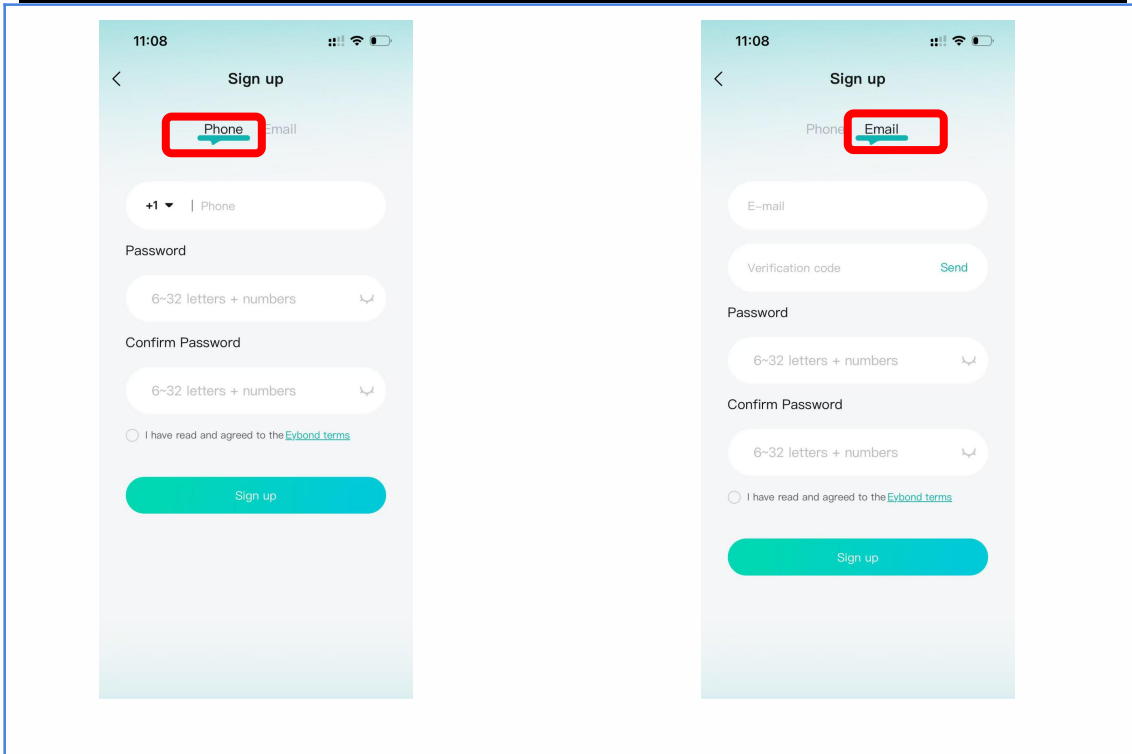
11:08

Sign up

Phone Email

+1 Phone

Password

6~32 letters + numbers

Confirm Password

6~32 letters + numbers

I have read and agreed to the Eybond terms

Sign up

11:08

Sign up

Phone Email

E-mail

Verification code Send

Password

6~32 letters + numbers

Confirm Password

6~32 letters + numbers

I have read and agreed to the Eybond terms

Sign up